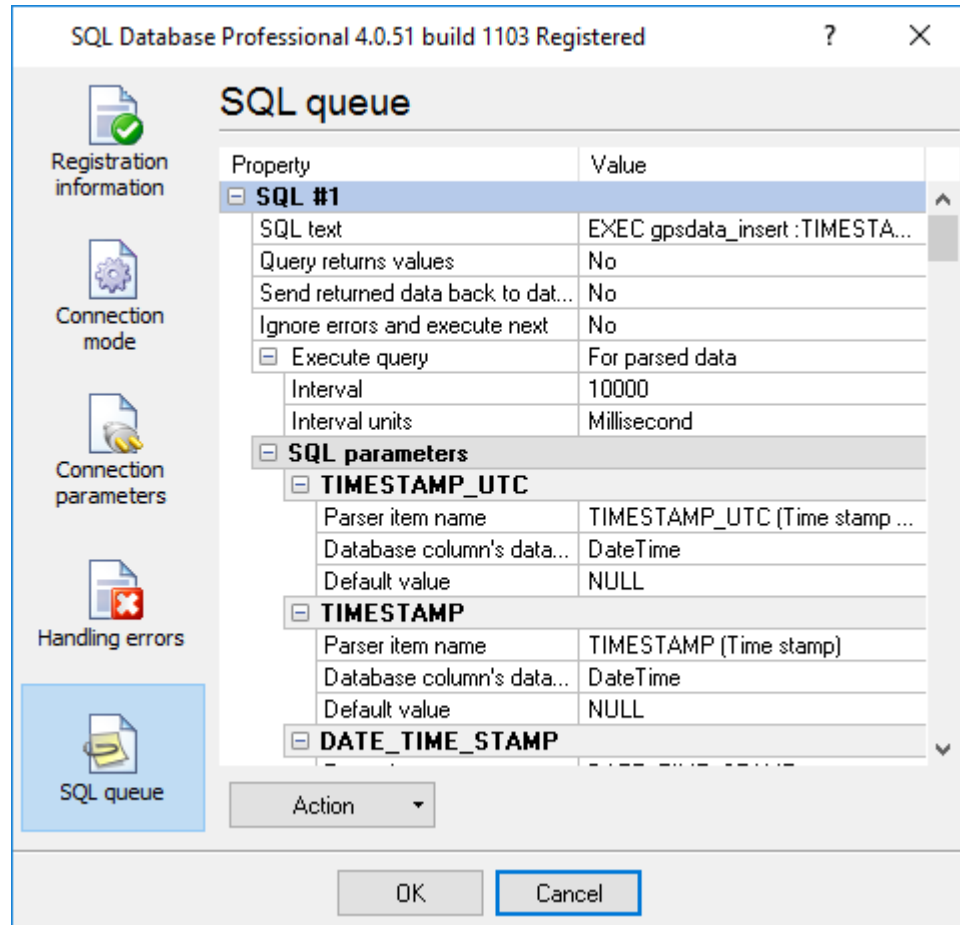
SQL Database Professional 4.0.51 build 1103 Registered

?

Registration information

Connection mode

Connection parameters

Handling errors

SQL queue

SQL queue

| Property | Value |
|---|---|
| ⊟ SQL #1 | |
| SQL text | EXEC gpsdata_insert :TIMESTA... |
| Query returns values | No |
| Send returned data back to dat... | No |
| Ignore errors and execute next | No |
| ⊟ Execute query | For parsed data |
| Interval | 10000 |
| Interval units | Millisecond |
| ⊟ SQL parameters | |
| ⊟ TIMESTAMP_UTC | |
| Parser item name | TIMESTAMP_UTC (Time stamp ... |
| Database column's data... | DateTime |
| Default value | NULL |
| ⊟ TIMESTAMP | |
| Parser item name | TIMESTAMP (Time stamp) |
| Database column's data... | DateTime |
| Default value | NULL |
| ⊟ DATE_TIME_STAMP | |
| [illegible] | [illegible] |

Action

OK

Cancel